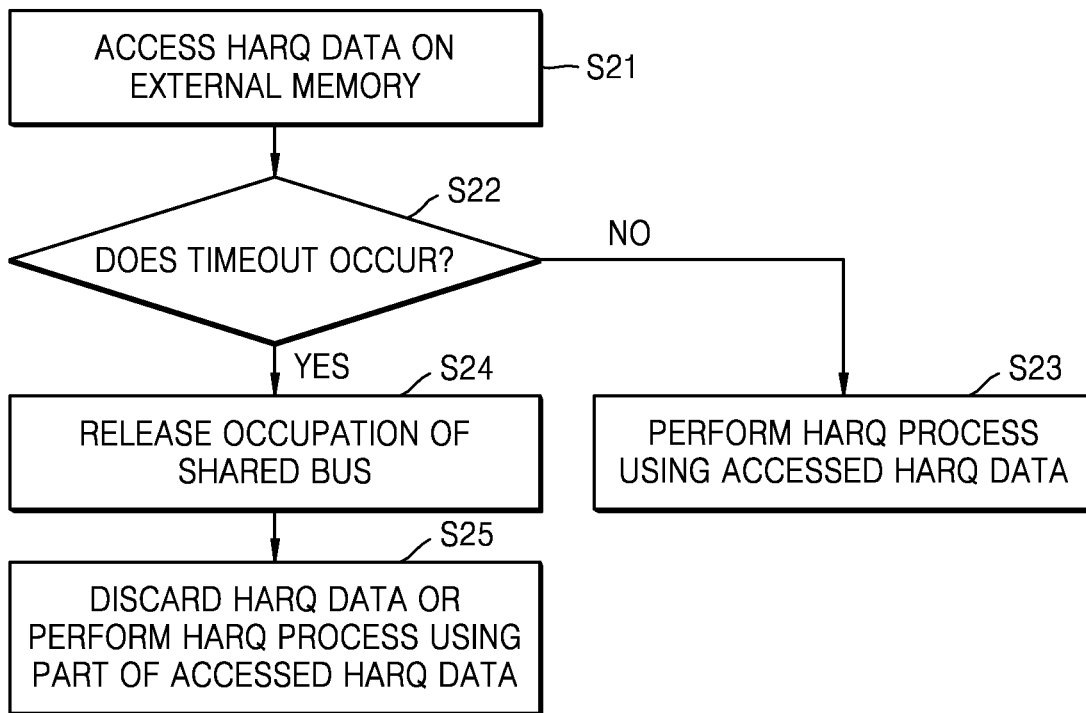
ACCESS HARQ DATA ON EXTERNAL MEMORY

S21

S22

DOES TIMEOUT OCCUR?

NO

YES

S24

S23

RELEASE OCCUPATION OF SHARED BUS

PERFORM HARQ PROCESS USING ACCESSED HARQ DATA

S25

DISCARD HARQ DATA OR PERFORM HARQ PROCESS USING PART OF ACCESSED HARQ DATA